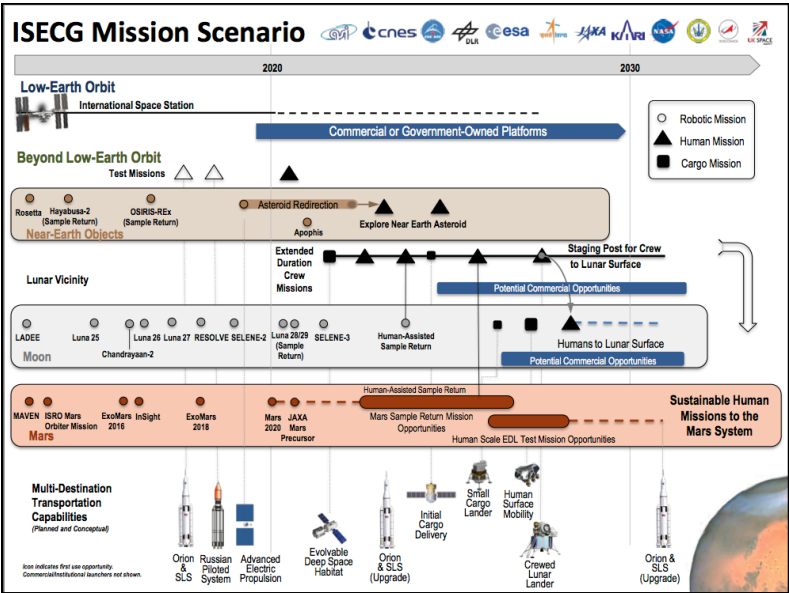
ISECG Mission Scenario

cnes DLR esa JAXA KARI NASA UK SPACE AGENCY

2020

2030

Low-Earth Orbit

International Space Station

Commercial or Government-Owned Platforms

Robotic Mission

Human Mission

Cargo Mission

Beyond Low-Earth Orbit

Test Missions

Rosetta

Hayabusa-2 (Sample Return)

OSIRIS-REx (Sample Return)

Asteroid Redirection

Explore Near Earth Asteroid

Apophis

Near-Earth Objects

Extended Duration Crew Missions

Staging Post for Crew to Lunar Surface

Lunar Vicinity

Potential Commercial Opportunities

LADEE

Luna 25

Chandrayaan-2

Luna 26

Luna 27

RESOLVE

SELENE-2

Luna 28/29 (Sample Return)

SELENE-3

Human-Assisted Sample Return

Humans to Lunar Surface

Moon

Potential Commercial Opportunities

Human-Assisted Sample Return

MAVEN

ISRO Mars Orbiter Mission

ExoMars 2016

InSight

ExoMars 2018

Mars 2020

JAXA Mars Precursor

Mars Sample Return Mission Opportunities

Human Scale EDL Test Mission Opportunities

Mars

Sustainable Human Missions to the Mars System

Multi-Destination Transportation Capabilities

(Planned and Conceptual)

Icon indicates first use opportunity. Commercial/Institutional launchers not shown.

Orion & SLS

Russian Piloted System

Advanced Electric Propulsion

Evolvable Deep Space Habitat

Orion & SLS (Upgrade)

Initial Cargo Delivery

Small Cargo Lander

Human Surface Mobility

Crewed Lunar Lander

Orion & SLS (Upgrade)